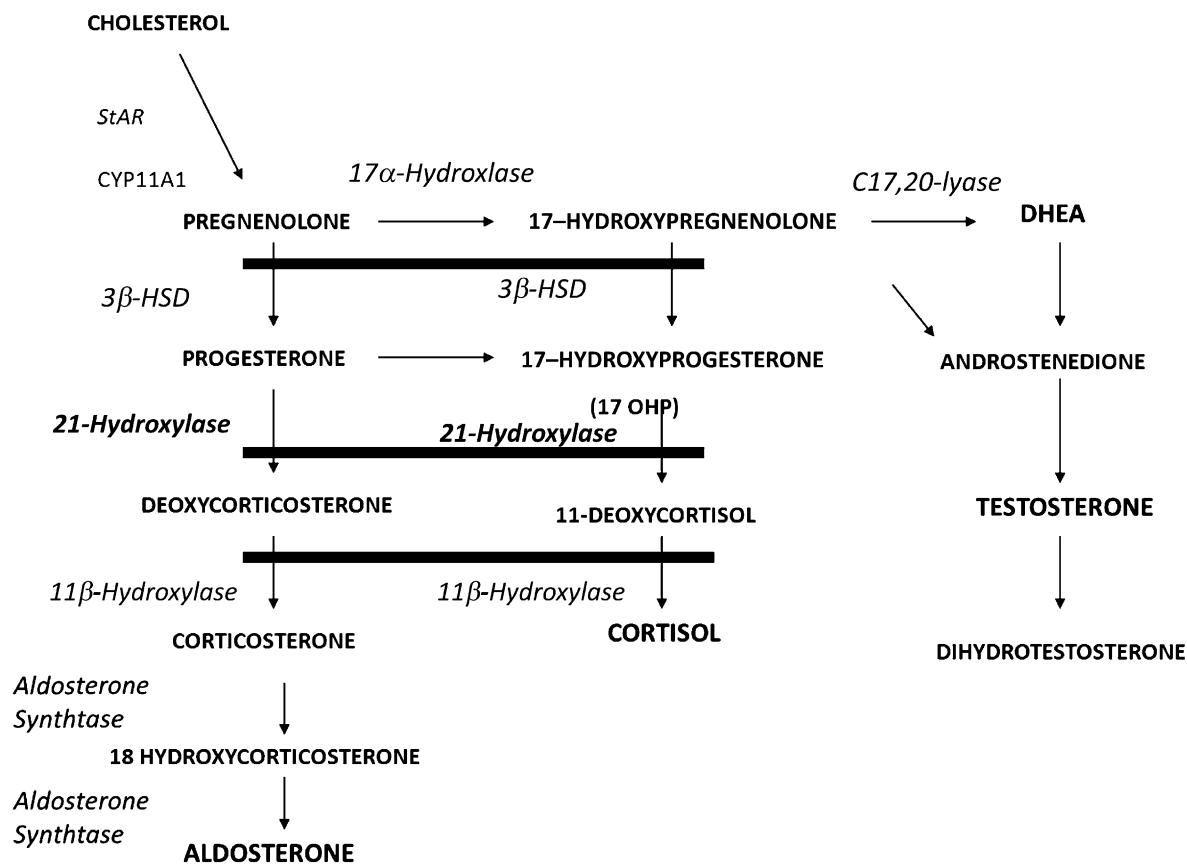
CHOLESTEROL

StAR

CYP11A1

$17\alpha$-Hydroxlase

C17,20-lyase

PREGNENOLONE

17–HYDROXYPREGNENOLONE

DHEA

$3\beta$-HSD

$3\beta$-HSD

PROGESTERONE

17–HYDROXYPROGESTERONE

ANDROSTENEDIONE

(17 OHP)

21-Hydroxylase

21-Hydroxylase

DEOXYCORTICOSTERONE

11-DEOXYCORTISOL

TESTOSTERONE

$11\beta$-Hydroxylase

$11\beta$-Hydroxylase

CORTICOSTERONE

CORTISOL

DIHYDROTESTOSTERONE

Aldosterone Synthtase

18 HYDROXYCORTICOSTERONE

Aldosterone Synthtase

ALDOSTERONE